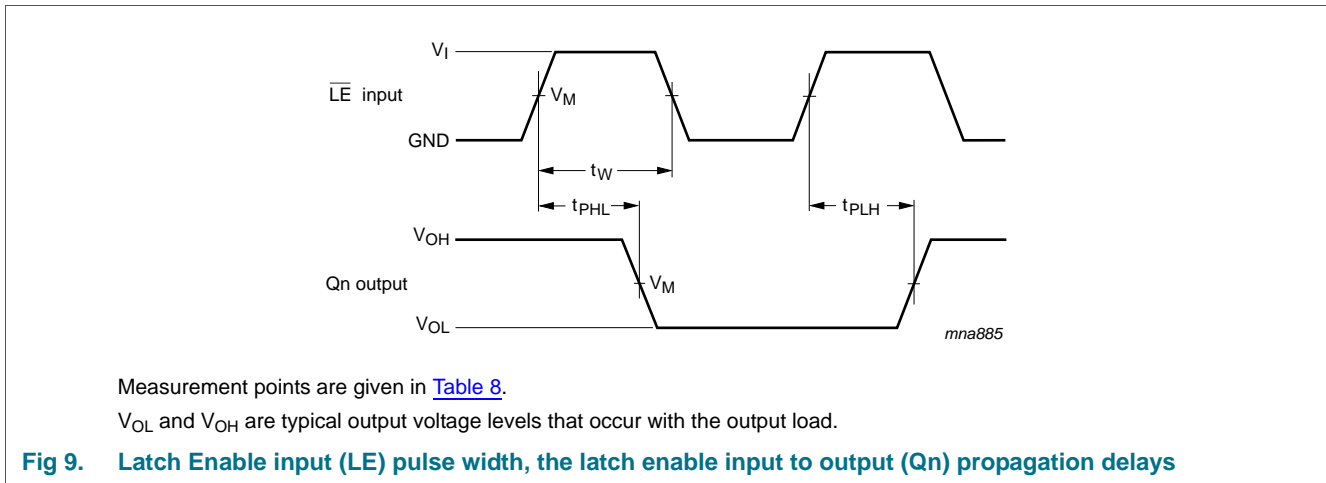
$V_I$

$\overline{LE}$ input

$V_M$

GND

$t_W$

$t_{PHL}$

$t_{PLH}$

$V_{OH}$

Qn output

$V_M$

$V_{OL}$

mna885

Measurement points are given in Table 8.

$V_{OL}$ and $V_{OH}$ are typical output voltage levels that occur with the output load.

Fig 9. Latch Enable input (LE) pulse width, the latch enable input to output (Qn) propagation delays